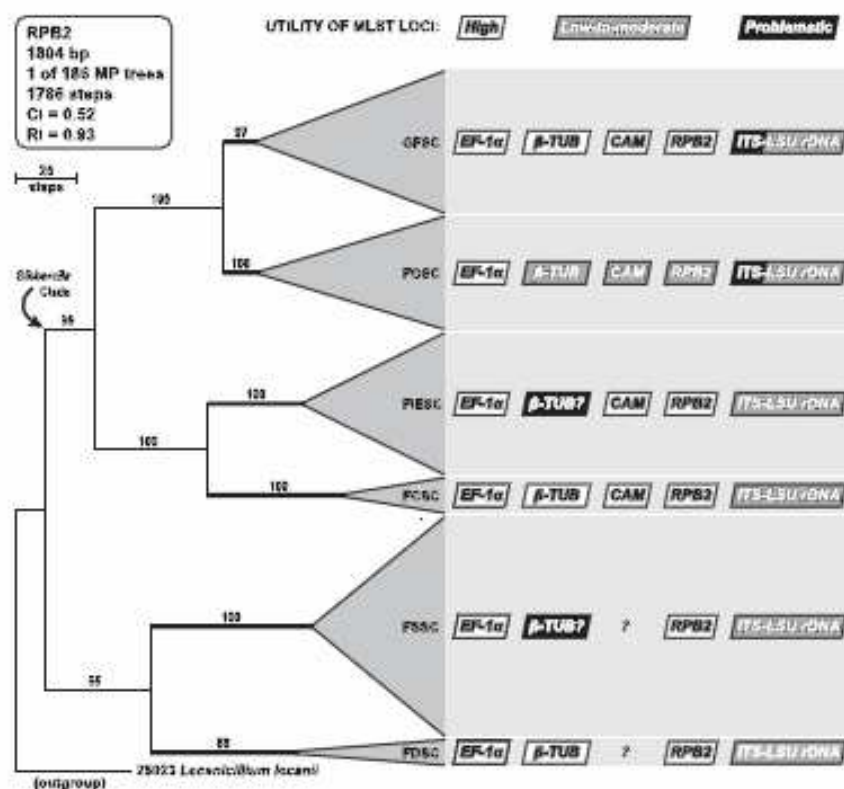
RPB2
1804 bp
1 of 186 MP trees
1786 steps
CI = 0.52
RI = 0.93

UTILITY OF MLST LOCI: High Low-to-moderate Problematic

25 steps

Gibberella Clade

97
100
100
99
100
100
100
99
100
88

GFSC $EF\text{-}1\alpha$ $\beta$-TUB CAM RPB2 ITS-LSU rDNA
FOSC $EF\text{-}1\alpha$ $\beta$-TUB CAM RPB2 ITS-LSU rDNA
FIESC $EF\text{-}1\alpha$ $\beta$-TUB? CAM RPB2 ITS-LSU rDNA
FCSC $EF\text{-}1\alpha$ $\beta$-TUB CAM RPB2 ITS-LSU rDNA
FSSC $EF\text{-}1\alpha$ $\beta$-TUB? ? RPB2 ITS-LSU rDNA
FDSC $EF\text{-}1\alpha$ $\beta$-TUB ? RPB2 ITS-LSU rDNA

25023 Lecanicillium lecanii
(outgroup)